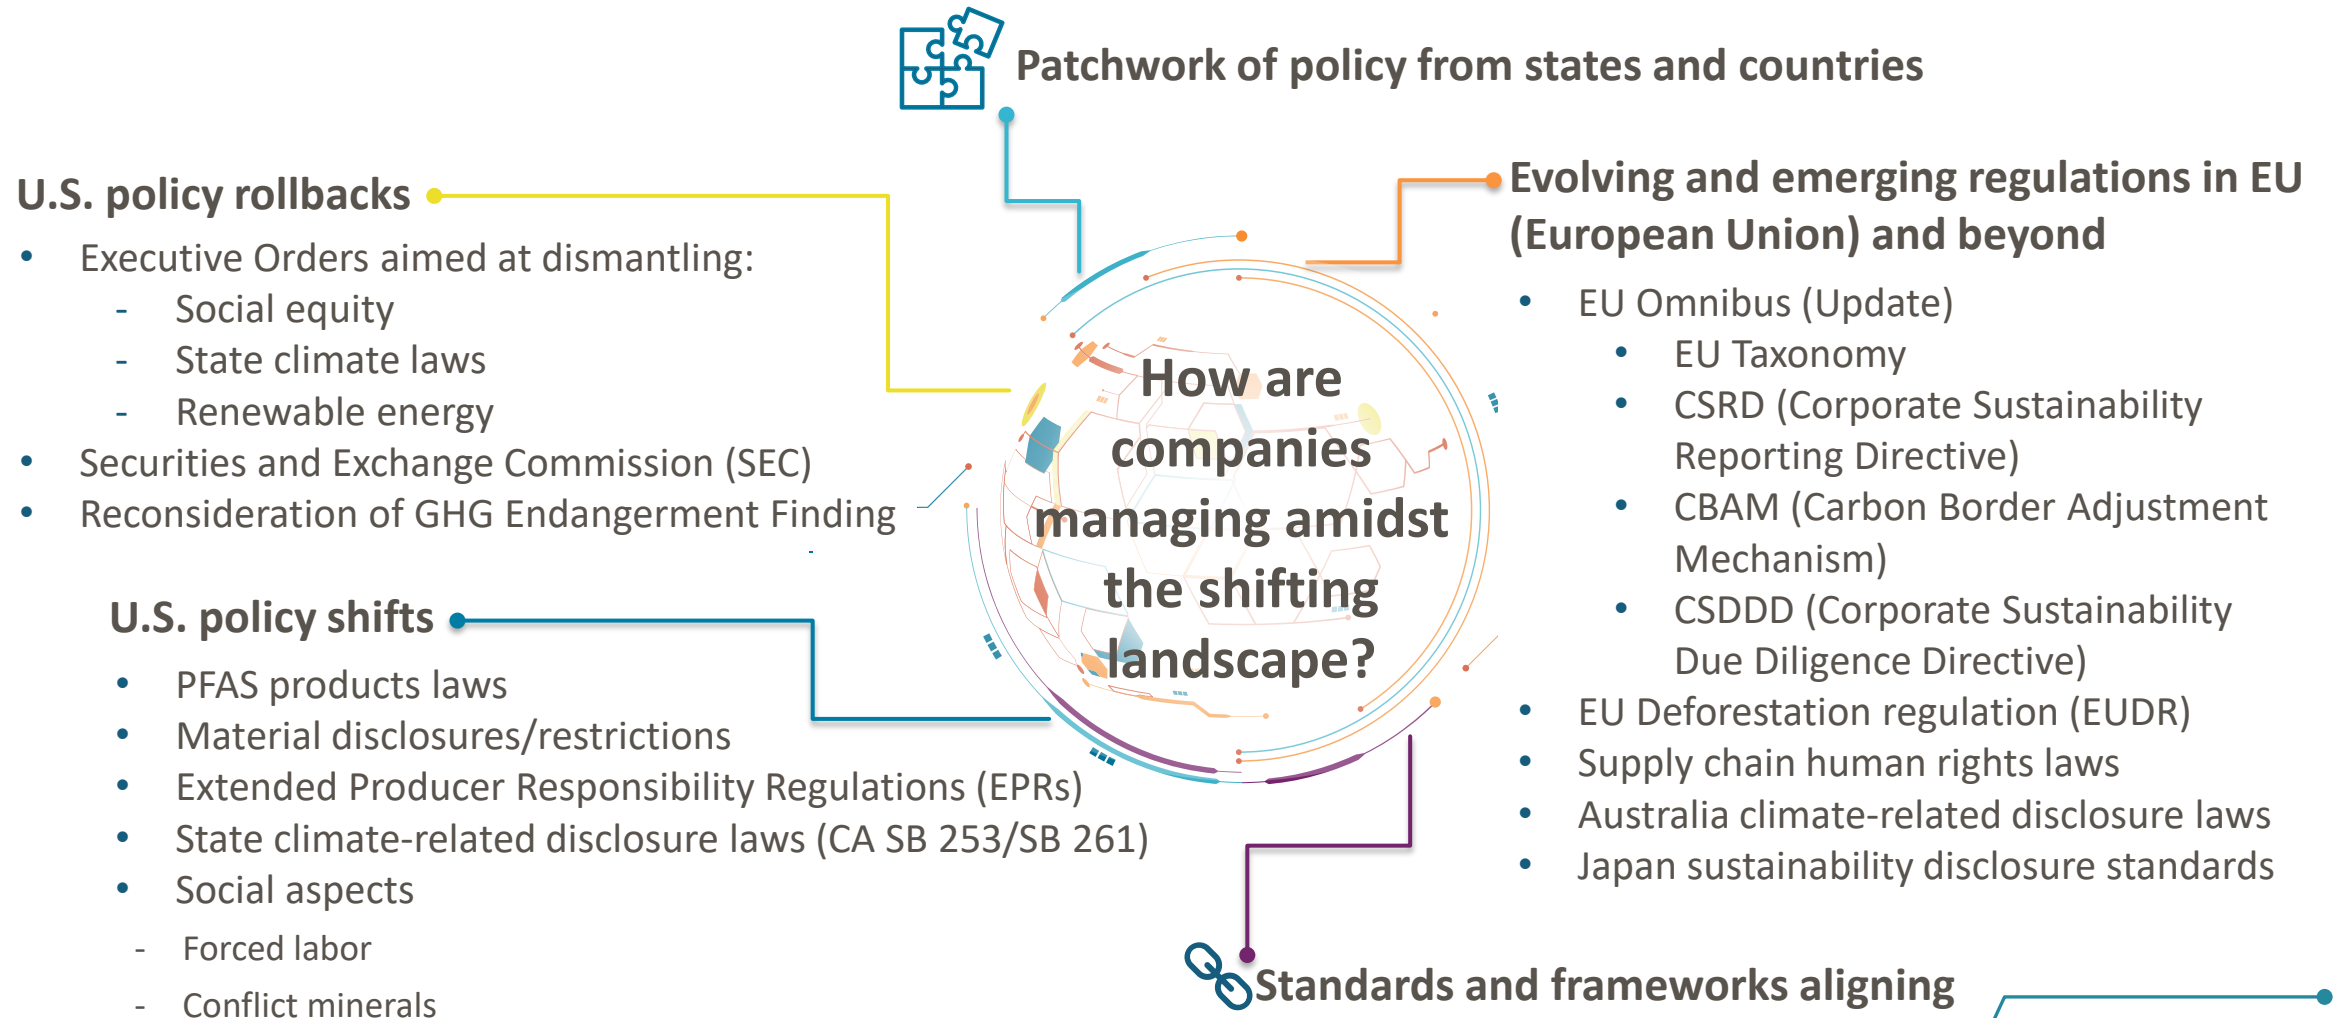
Patchwork of policy from states and countries

U.S. policy rollbacks

- Executive Orders aimed at dismantling:
  - Social equity
  - State climate laws
  - Renewable energy
- Securities and Exchange Commission (SEC)
- Reconsideration of GHG Endangerment Finding

How are companies managing amidst the shifting landscape?

Evolving and emerging regulations in EU (European Union) and beyond

- EU Omnibus (Update)
  - EU Taxonomy
  - CSRD (Corporate Sustainability Reporting Directive)
  - CBAM (Carbon Border Adjustment Mechanism)
  - CSDDD (Corporate Sustainability Due Diligence Directive)
- EU Deforestation regulation (EUDR)
- Supply chain human rights laws
- Australia climate-related disclosure laws
- Japan sustainability disclosure standards

U.S. policy shifts

- PFAS products laws
- Material disclosures/restrictions
- Extended Producer Responsibility Regulations (EPRs)
- State climate-related disclosure laws (CA SB 253/SB 261)
- Social aspects
  - Forced labor
  - Conflict minerals

Standards and frameworks aligning